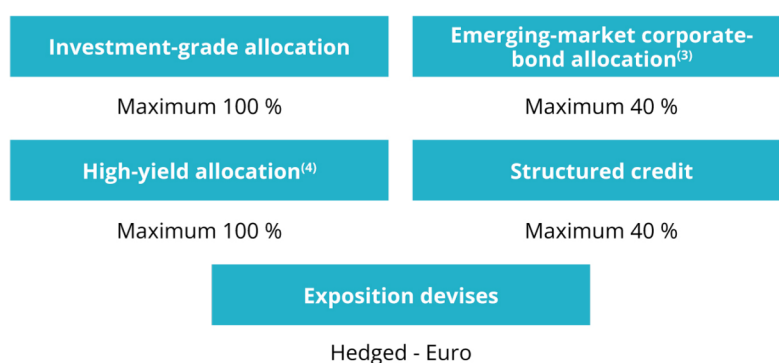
Investment-grade allocation

Maximum 100 %

Emerging-market corporate-bond allocation$^{(3)}$

Maximum 40 %

High-yield allocation$^{(4)}$

Maximum 100 %

Structured credit

Maximum 40 %

Exposition devises

Hedged - Euro